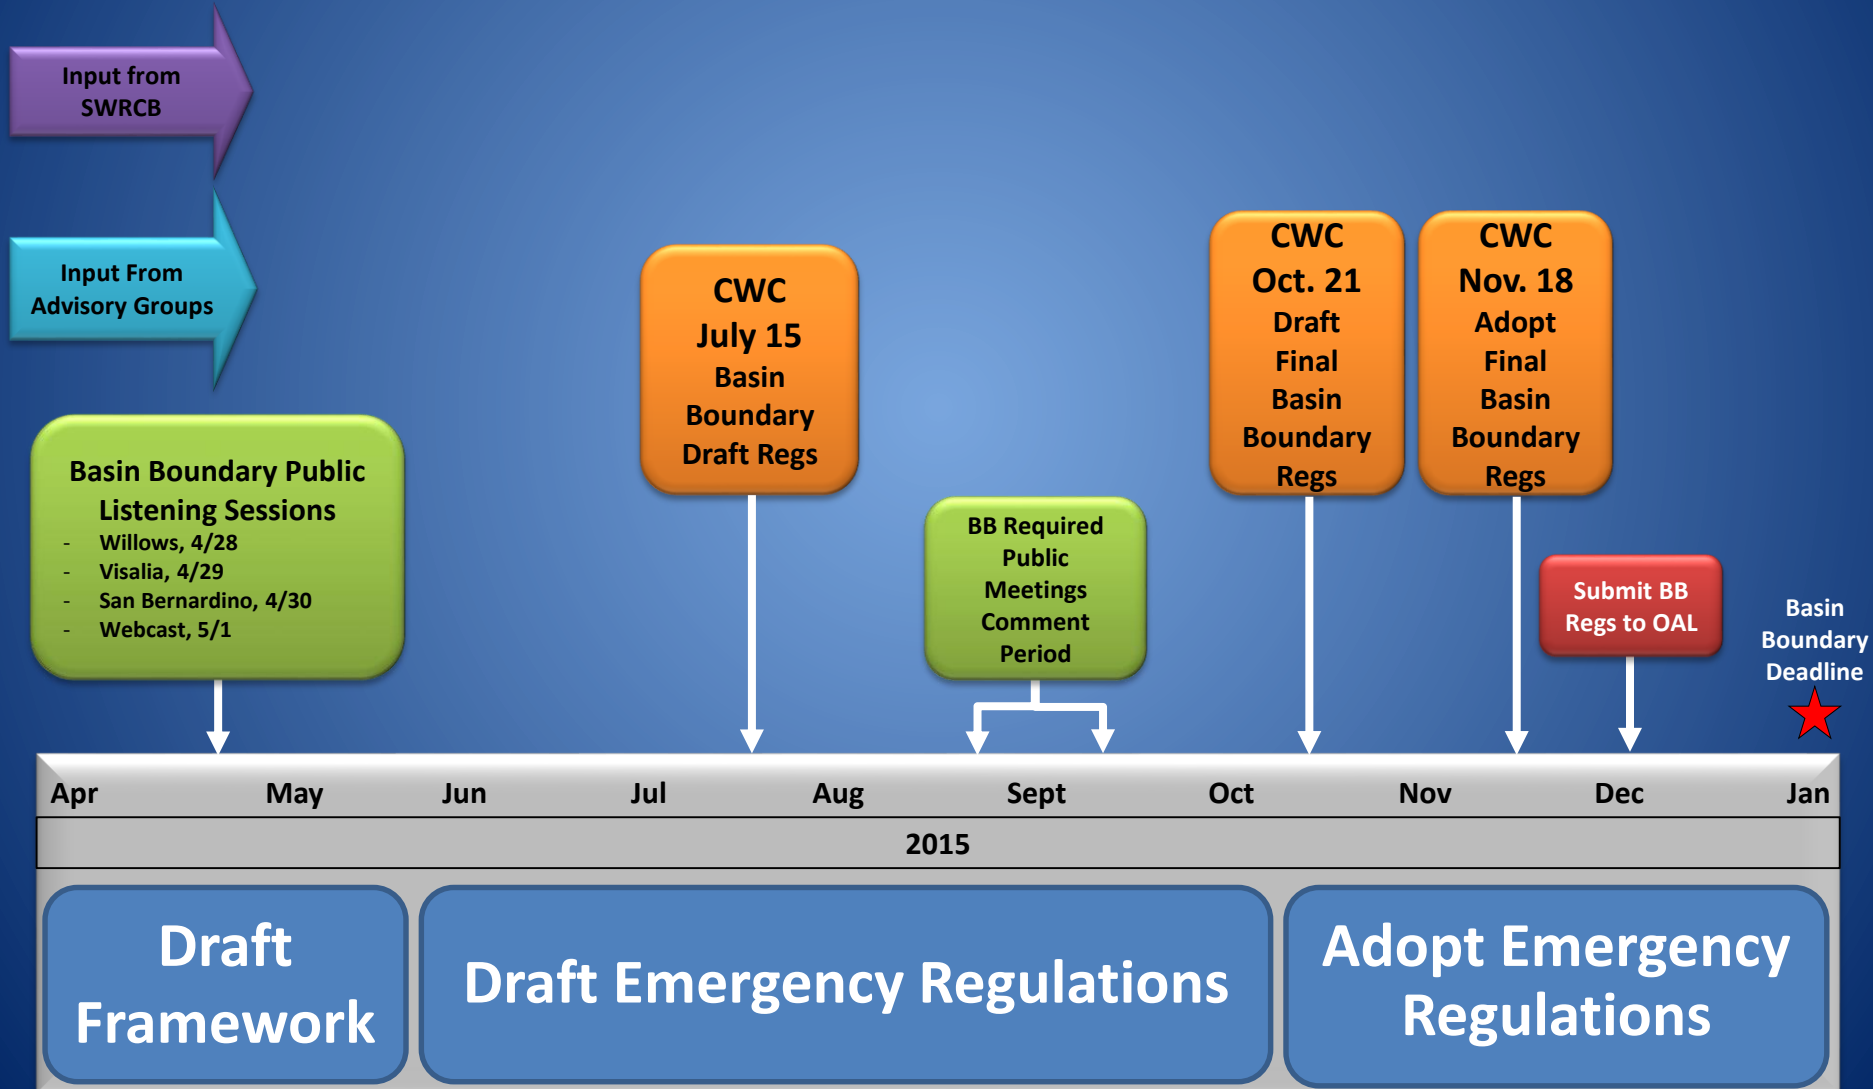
Input from SWRCB

Input From Advisory Groups

Basin Boundary Public Listening Sessions
- Willows, 4/28
- Visalia, 4/29
- San Bernardino, 4/30
- Webcast, 5/1

CWC
July 15
Basin Boundary Draft Regs

BB Required Public Meetings Comment Period

CWC
Oct. 21
Draft Final Basin Boundary Regs

CWC
Nov. 18
Adopt Final Basin Boundary Regs

Submit BB Regs to OAL

Basin Boundary Deadline

| Apr | May | Jun | Jul | Aug | Sept | Oct | Nov | Dec | Jan |
|---|---|---|---|---|---|---|---|---|---|

2015

Draft Framework

Draft Emergency Regulations

Adopt Emergency Regulations